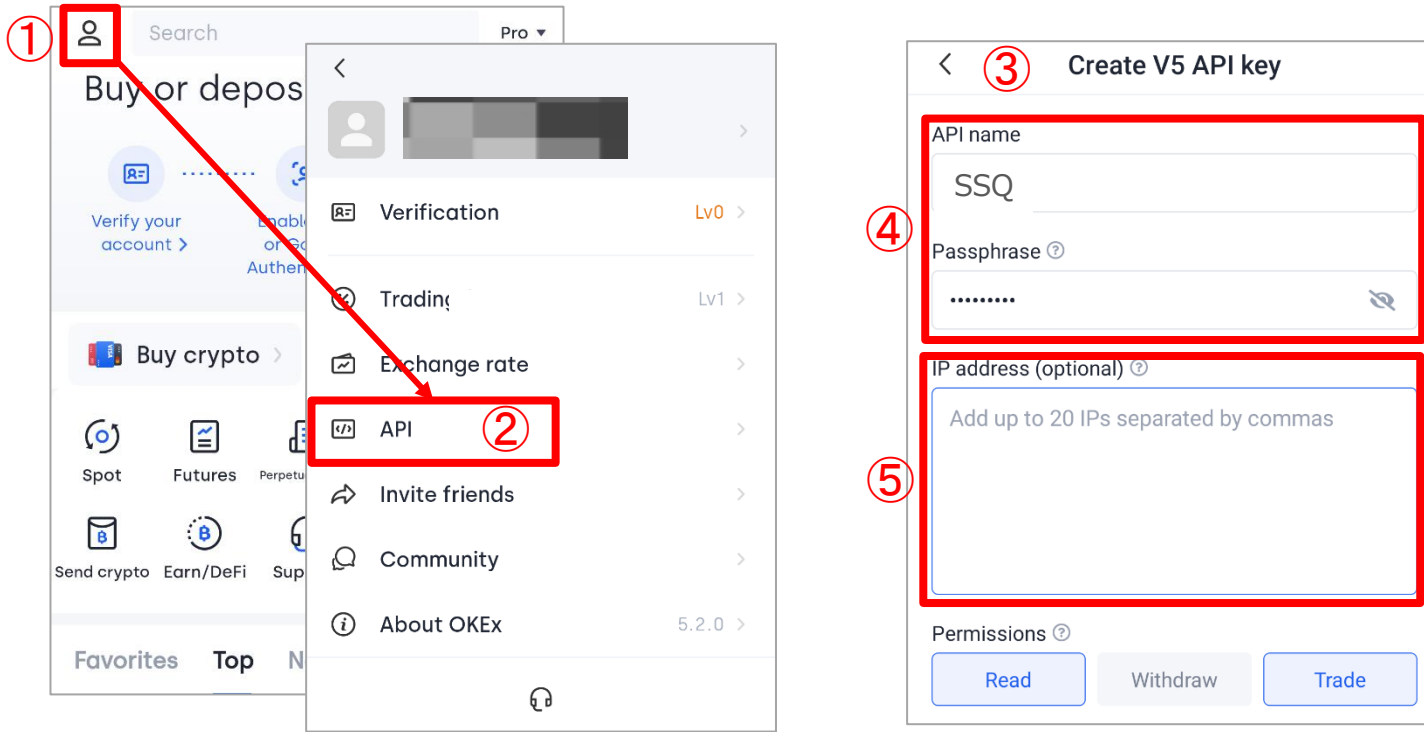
①
Search
Pro ▾
Buy or depos

Verify your account >
Enable or Go Authen

Buy crypto >

Spot
Futures
Perpetu
Send crypto
Earn/DeFi
Sup

Favorites
Top
N

<
Verification
Lv0 >
Trading
Lv1 >
Exchange rate >
API
②
Invite friends >
Community >
About OKEx
5.2.0 >

< ③ Create V5 API key
④
API name
SSQ
Passphrase
•••••••••
⑤
IP address (optional)
Add up to 20 IPs separated by commas
Permissions
Read
Withdraw
Trade